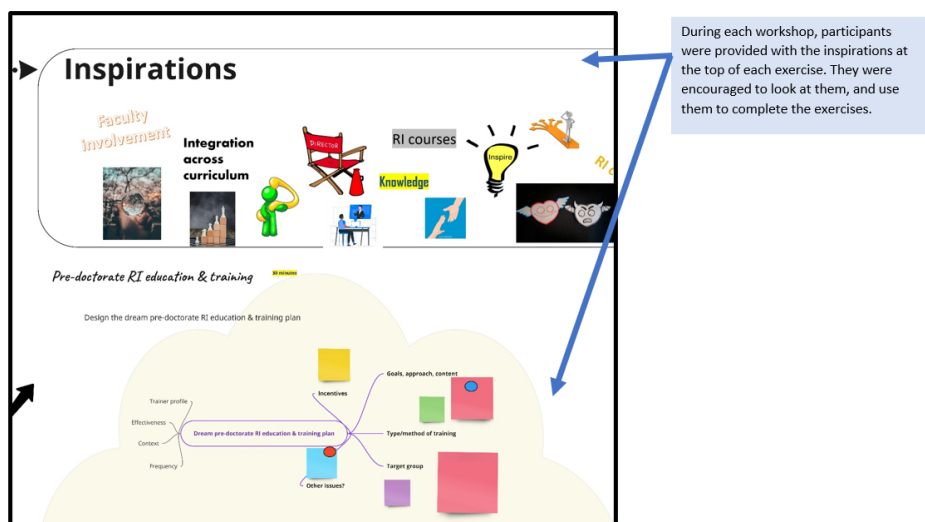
During each workshop, participants were provided with the inspirations at the top of each exercise. They were encouraged to look at them, and use them to complete the exercises.

Inspirations

Faculty involvement

Integration across curriculum

DIRECTOR

RI courses

Inspire

Knowledge

RI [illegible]

Pre-doctorate RI education & training

30 minutes

Design the dream pre-doctorate RI education & training plan

Goals, approach, content

Incentives

Trainer profile

Effectiveness

Context

Frequency

Dream pre-doctorate RI education & training plan

Type/method of training

Target group

Other issues?